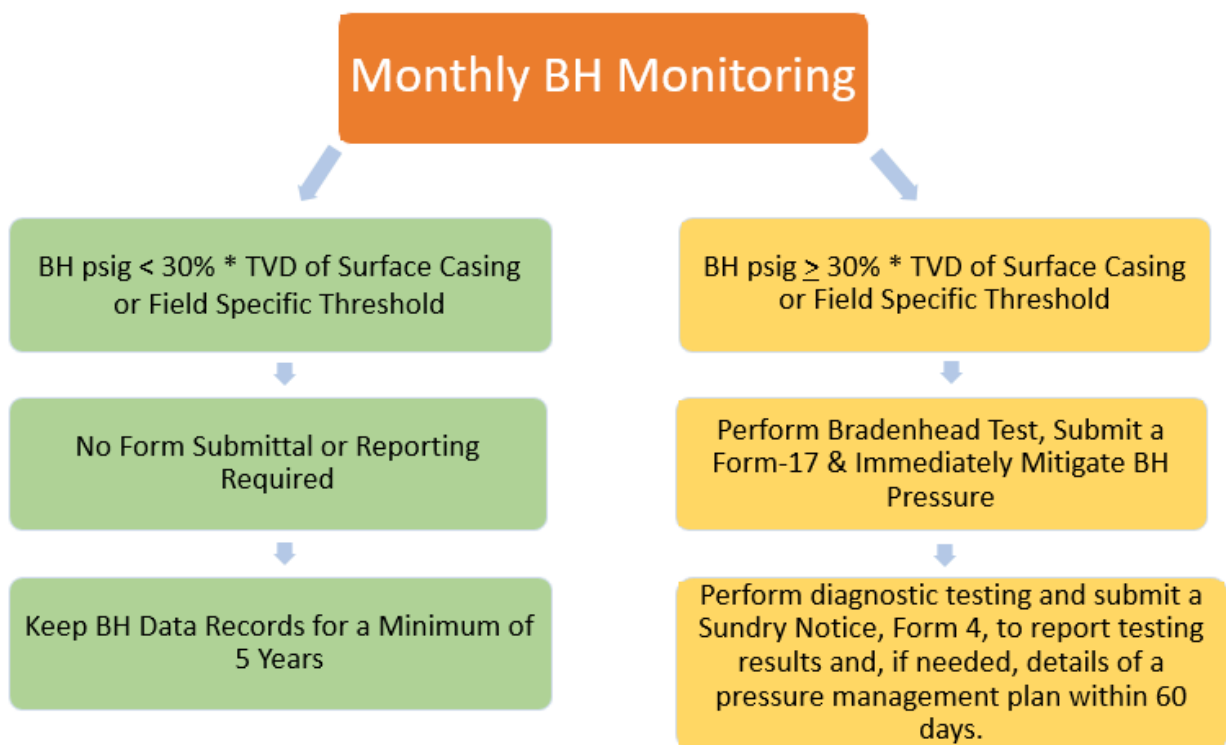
Monthly BH Monitoring

BH psig < 30% * TVD of Surface Casing or Field Specific Threshold

No Form Submittal or Reporting Required

Keep BH Data Records for a Minimum of 5 Years

BH psig $\geq$ 30% * TVD of Surface Casing or Field Specific Threshold

Perform Bradenhead Test, Submit a Form-17 & Immediately Mitigate BH Pressure

Perform diagnostic testing and submit a Sundry Notice, Form 4, to report testing results and, if needed, details of a pressure management plan within 60 days.